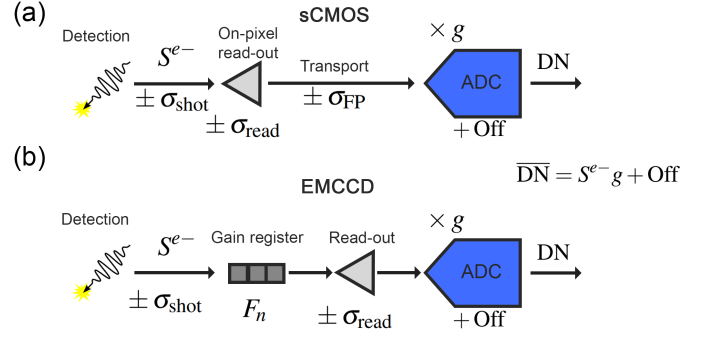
(a)

sCMOS

Detection

$S^{e-}$

$\pm\,\sigma_{\text{shot}}$

On-pixel read-out

$\pm\,\sigma_{\text{read}}$

Transport

$\pm\,\sigma_{\text{FP}}$

$\times\,g$

ADC

$+\,\text{Off}$

DN

(b)

EMCCD

$\overline{\text{DN}} = S^{e-}g + \text{Off}$

Detection

$S^{e-}$

$\pm\,\sigma_{\text{shot}}$

Gain register

$F_n$

Read-out

$\pm\,\sigma_{\text{read}}$

$\times\,g$

ADC

$+\,\text{Off}$

DN